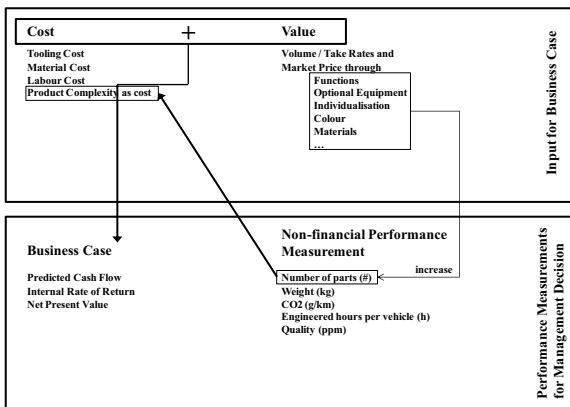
Cost + Value

Tooling Cost
Material Cost
Labour Cost
Product Complexity as cost

Volume / Take Rates and Market Price through

Functions
Optional Equipment
Individualisation
Colour
Materials
…

Input for Business Case

Business Case

Predicted Cash Flow
Internal Rate of Return
Net Present Value

Non-financial Performance Measurement

increase

Number of parts (#)
Weight (kg)
CO2 (g/km)
Engineered hours per vehicle (h)
Quality (ppm)

Performance Measurements for Management Decision